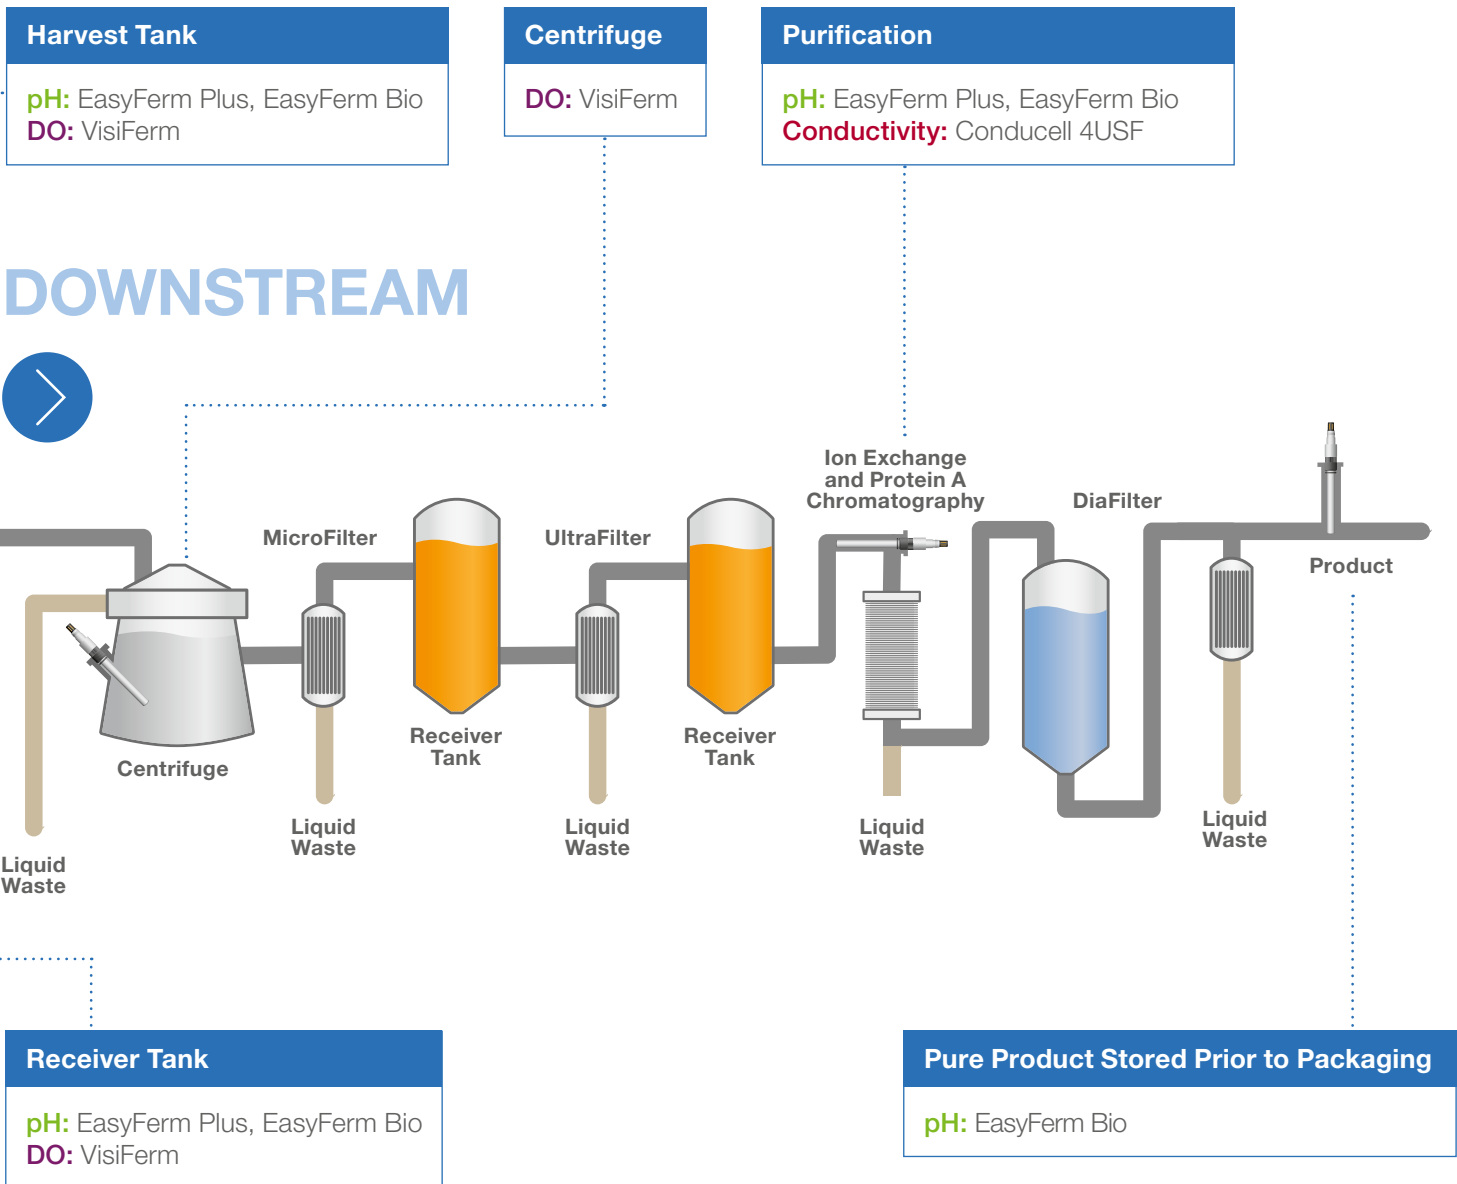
Harvest Tank

pH: EasyFerm Plus, EasyFerm Bio
DO: VisiFerm

Centrifuge

DO: VisiFerm

Purification

pH: EasyFerm Plus, EasyFerm Bio
Conductivity: Conducell 4USF

DOWNSTREAM

Ion Exchange and Protein A Chromatography

MicroFilter

UltraFilter

DiaFilter

Product

Centrifuge

Receiver Tank

Receiver Tank

Liquid Waste

Liquid Waste

Liquid Waste

Liquid Waste

Liquid Waste

Receiver Tank

pH: EasyFerm Plus, EasyFerm Bio
DO: VisiFerm

Pure Product Stored Prior to Packaging

pH: EasyFerm Bio